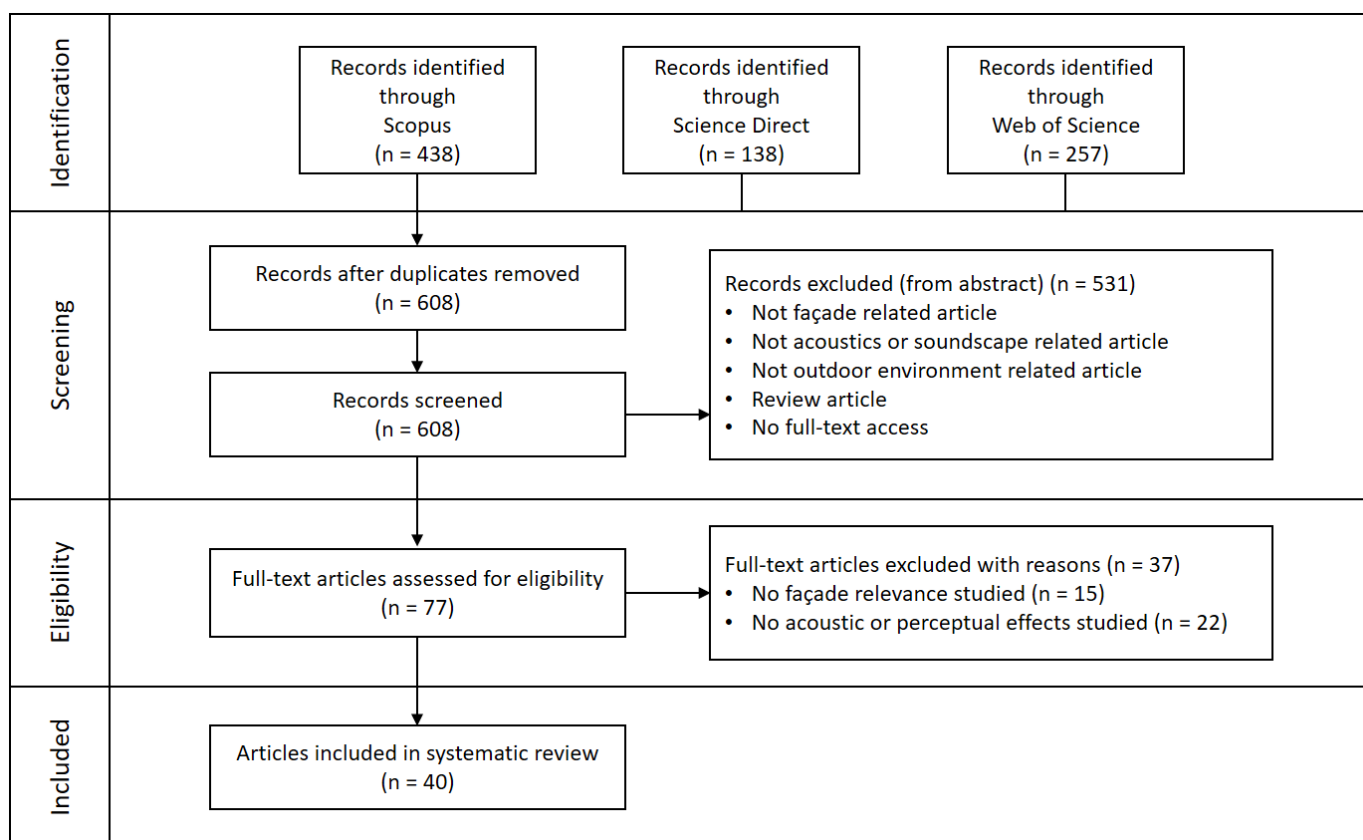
Identification

Records identified through Scopus (n = 438)

Records identified through Science Direct (n = 138)

Records identified through Web of Science (n = 257)

Screening

Records after duplicates removed (n = 608)

Records screened (n = 608)

Records excluded (from abstract) (n = 531)
• Not façade related article
• Not acoustics or soundscape related article
• Not outdoor environment related article
• Review article
• No full-text access

Eligibility

Full-text articles assessed for eligibility (n = 77)

Full-text articles excluded with reasons (n = 37)
• No façade relevance studied (n = 15)
• No acoustic or perceptual effects studied (n = 22)

Included

Articles included in systematic review (n = 40)